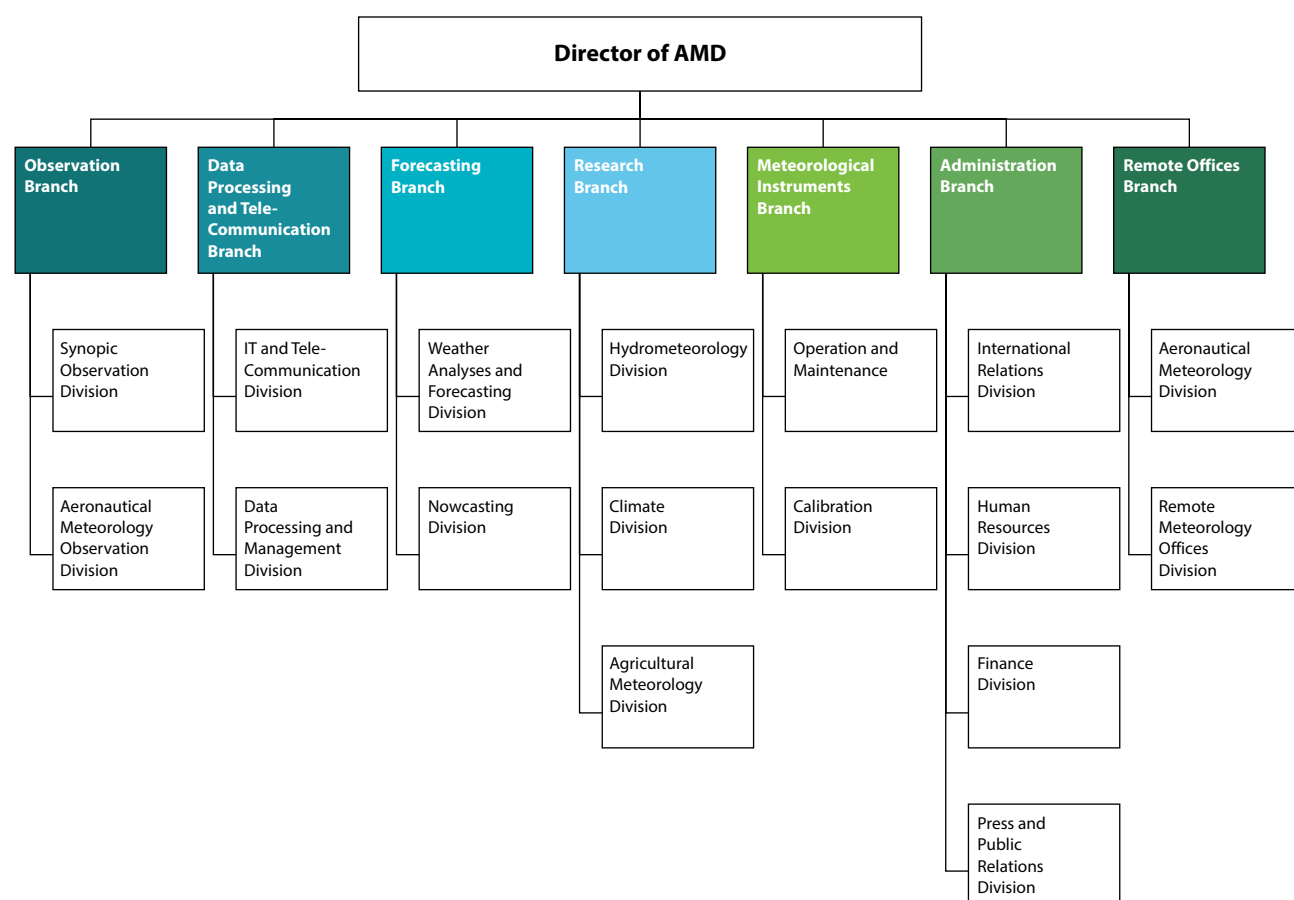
Director of AMD

Observation Branch

Synopic Observation Division

Aeronautical Meteorology Observation Division

Data Processing and Tele-Communication Branch

IT and Tele-Communication Division

Data Processing and Management Division

Forecasting Branch

Weather Analyses and Forecasting Division

Nowcasting Division

Research Branch

Hydrometeorology Division

Climate Division

Agricultural Meteorology Division

Meteorological Instruments Branch

Operation and Maintenance

Calibration Division

Administration Branch

International Relations Division

Human Resources Division

Finance Division

Press and Public Relations Division

Remote Offices Branch

Aeronautical Meteorology Division

Remote Meteorology Offices Division